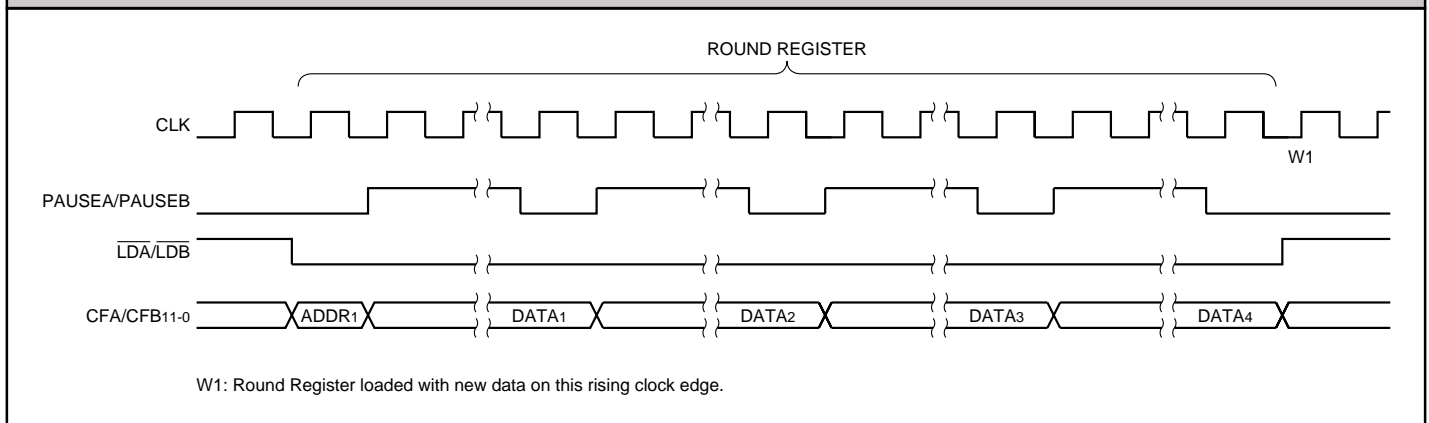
ROUND REGISTER

CLK

W1

PAUSEA/PAUSEB

$\overline{LDA}/\overline{LDB}$

CFA/CFB$_{11-0}$

ADDR$_1$

DATA$_1$

DATA$_2$

DATA$_3$

DATA$_4$

W1: Round Register loaded with new data on this rising clock edge.